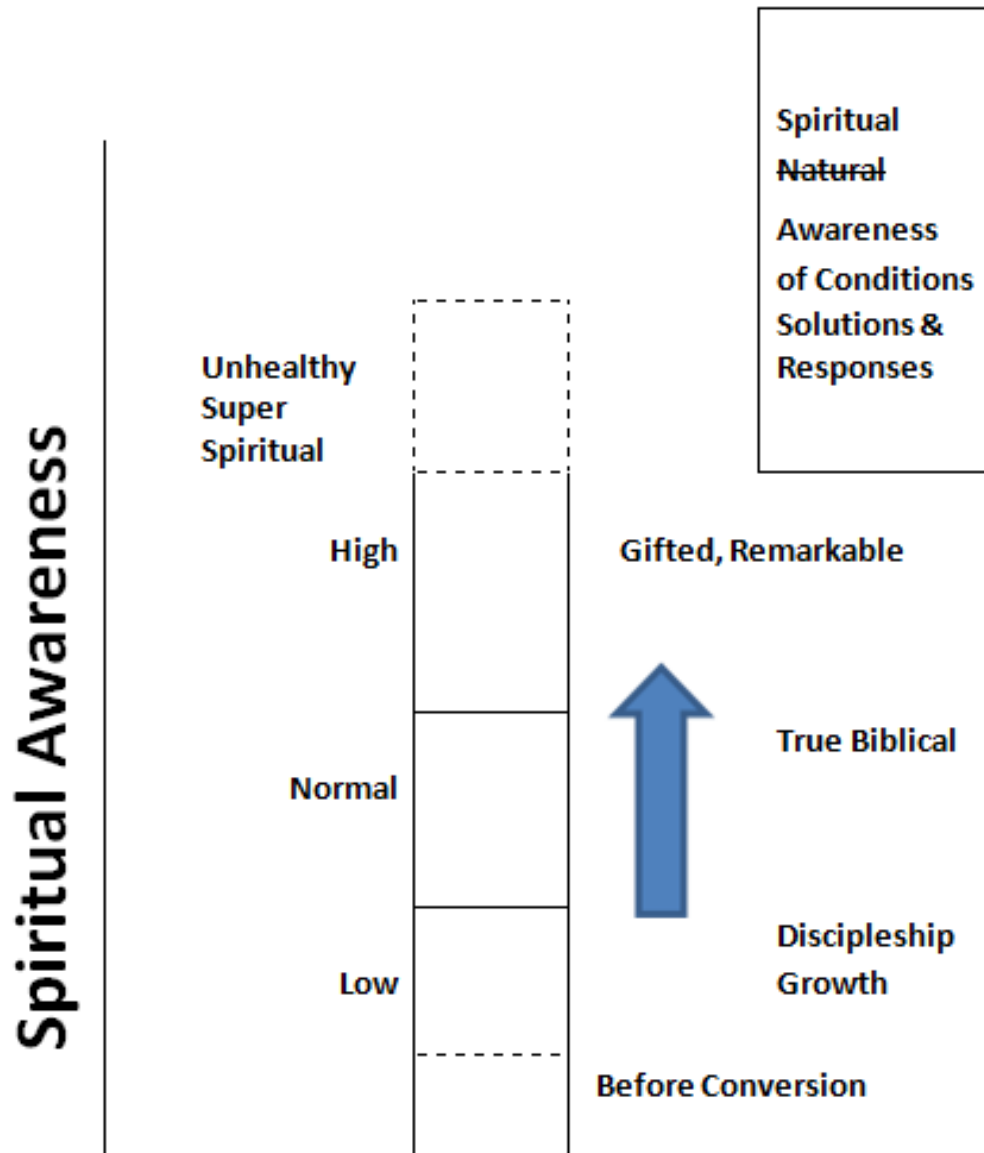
Spiritual Awareness

Spiritual
~~Natural~~
Awareness
of Conditions
Solutions &
Responses

Unhealthy
Super
Spiritual

High

Gifted, Remarkable

True Biblical

Normal

Discipleship
Growth

Low

Before Conversion